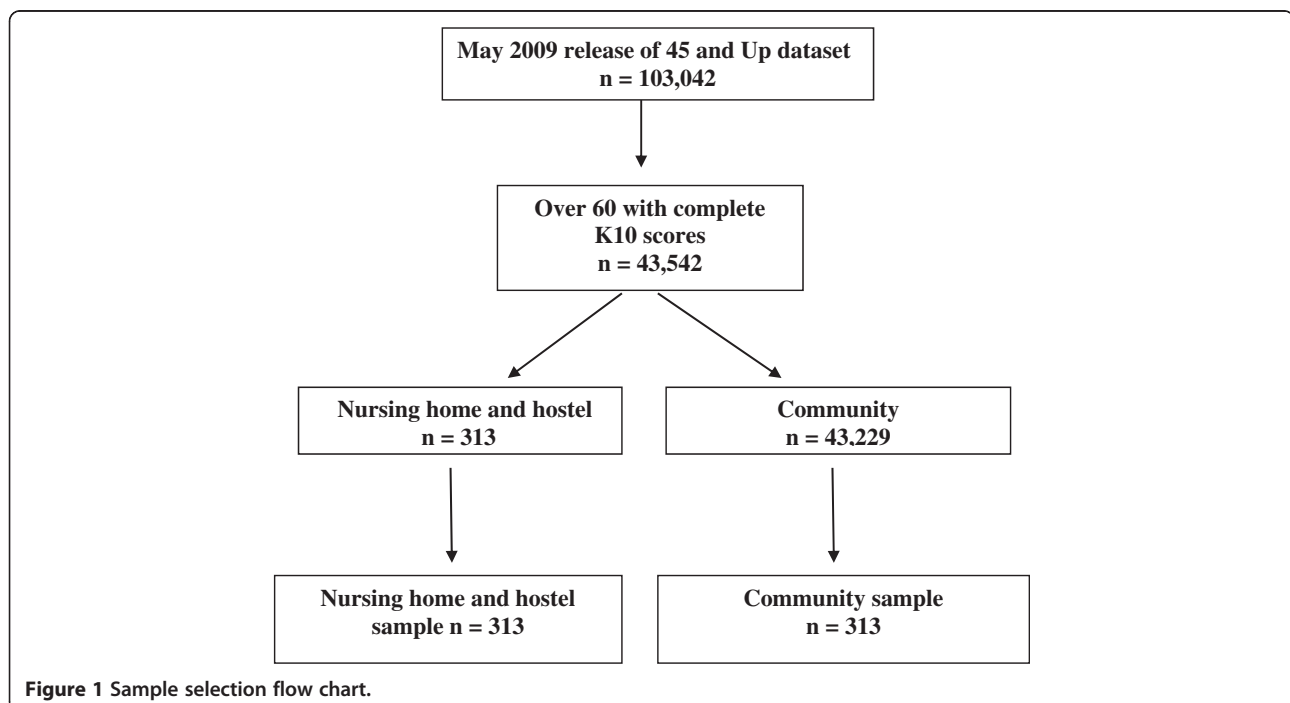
May 2009 release of 45 and Up dataset
n = 103,042

Over 60 with complete
K10 scores
n = 43,542

Nursing home and hostel
n = 313

Community
n = 43,229

Nursing home and hostel
sample n = 313

Community sample
n = 313

Figure 1 Sample selection flow chart.